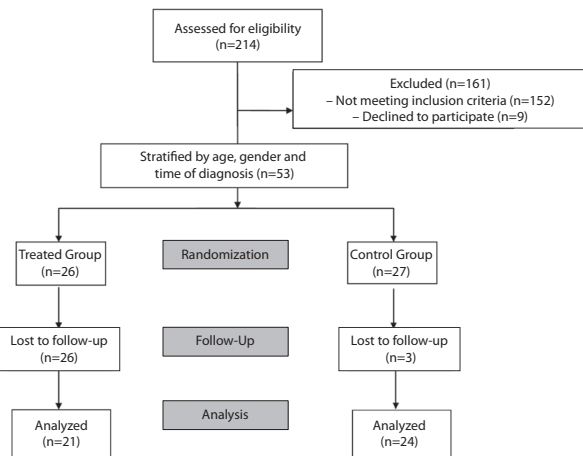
Assessed for eligibility
(n=214)

Excluded (n=161)
– Not meeting inclusion criteria (n=152)
– Declined to participate (n=9)

Stratified by age, gender and time of diagnosis (n=53)

Treated Group
(n=26)

Randomization

Control Group
(n=27)

Lost to follow-up
(n=26)

Follow-Up

Lost to follow-up
(n=3)

Analyzed
(n=21)

Analysis

Analyzed
(n=24)